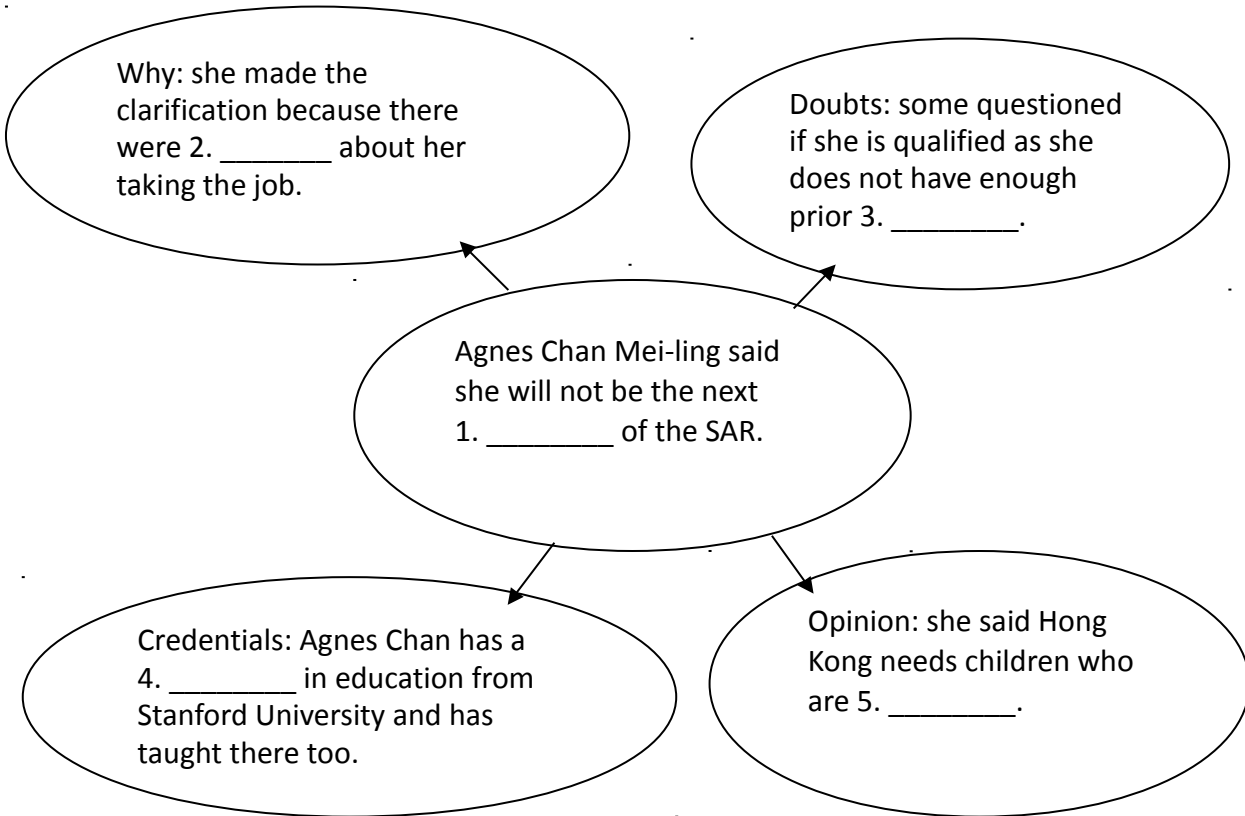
Why: she made the clarification because there were 2. _______ about her taking the job.

Doubts: some questioned if she is qualified as she does not have enough prior 3. ________.

Agnes Chan Mei-ling said she will not be the next 1. ________ of the SAR.

Credentials: Agnes Chan has a 4. ________ in education from Stanford University and has taught there too.

Opinion: she said Hong Kong needs children who are 5. ________.